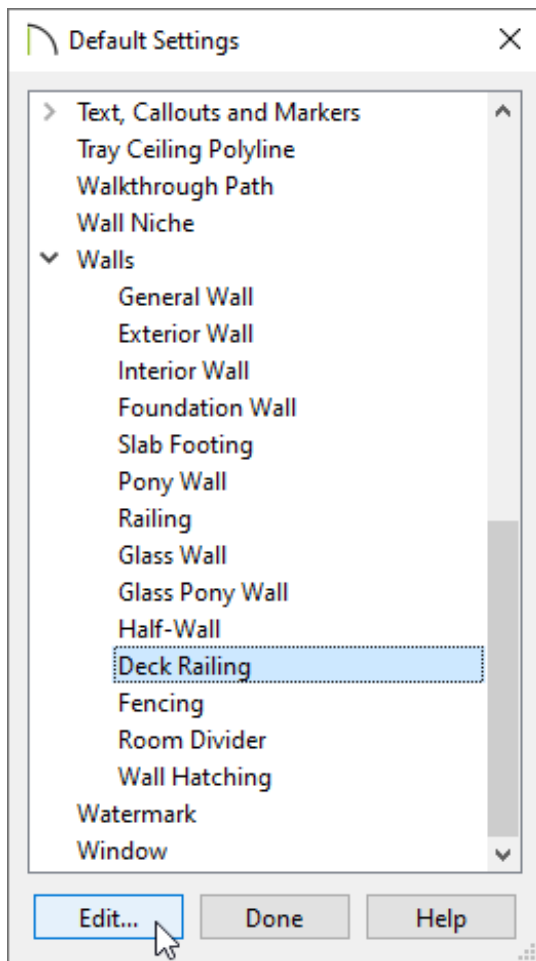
Default Settings

Text, Callouts and Markers
Tray Ceiling Polyline
Walkthrough Path
Wall Niche
Walls
General Wall
Exterior Wall
Interior Wall
Foundation Wall
Slab Footing
Pony Wall
Railing
Glass Wall
Glass Pony Wall
Half-Wall
Deck Railing
Fencing
Room Divider
Wall Hatching
Watermark
Window

Edit...
Done
Help